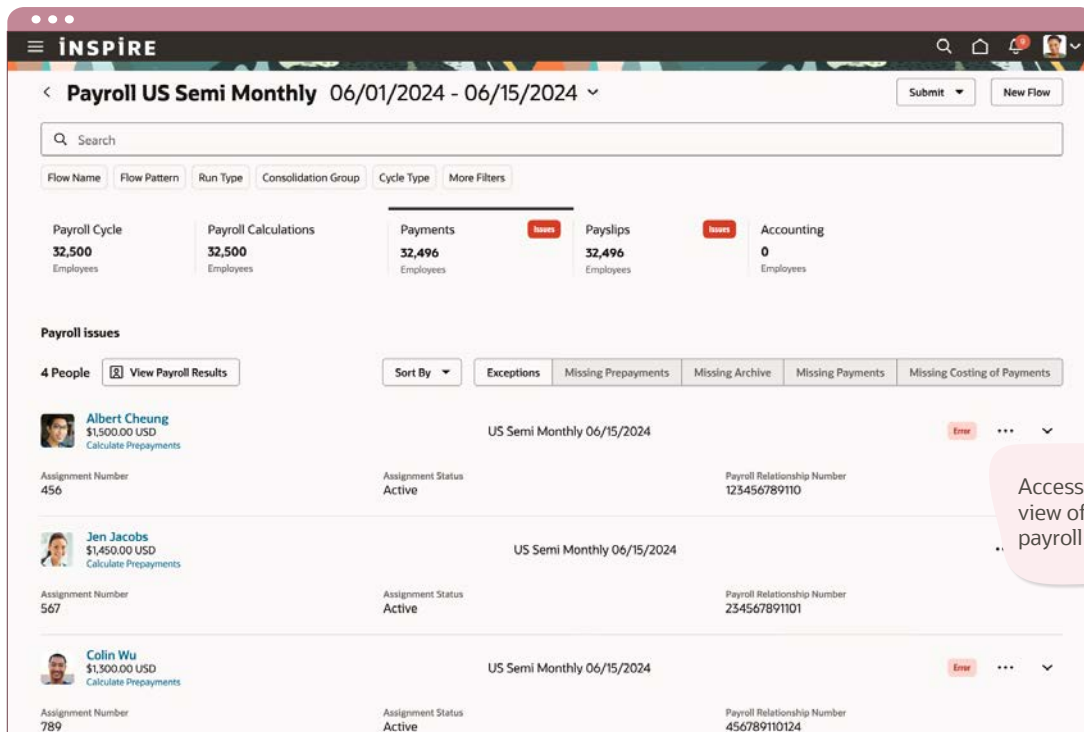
INSPIRE

Payroll US Semi Monthly 06/01/2024 - 06/15/2024

Submit

New Flow

Search

Flow Name
Flow Pattern
Run Type
Consolidation Group
Cycle Type
More Filters

Payroll Cycle
32,500
Employees

Payroll Calculations
32,500
Employees

Payments
Issues
32,496
Employees

Payslips
Issues
32,496
Employees

Accounting
0
Employees

Payroll issues

4 People
View Payroll Results
Sort By
Exceptions
Missing Prepayments
Missing Archive
Missing Payments
Missing Costing of Payments

Albert Cheung
$1,500.00 USD
Calculate Prepayments
US Semi Monthly 06/15/2024
Error
Assignment Number
456
Assignment Status
Active
Payroll Relationship Number
123456789110

Jen Jacobs
$1,450.00 USD
Calculate Prepayments
US Semi Monthly 06/15/2024
Assignment Number
567
Assignment Status
Active
Payroll Relationship Number
234567891101

Colin Wu
$1,300.00 USD
Calculate Prepayments
US Semi Monthly 06/15/2024
Error
Assignment Number
789
Assignment Status
Active
Payroll Relationship Number
456789110124

Access
view of
payroll